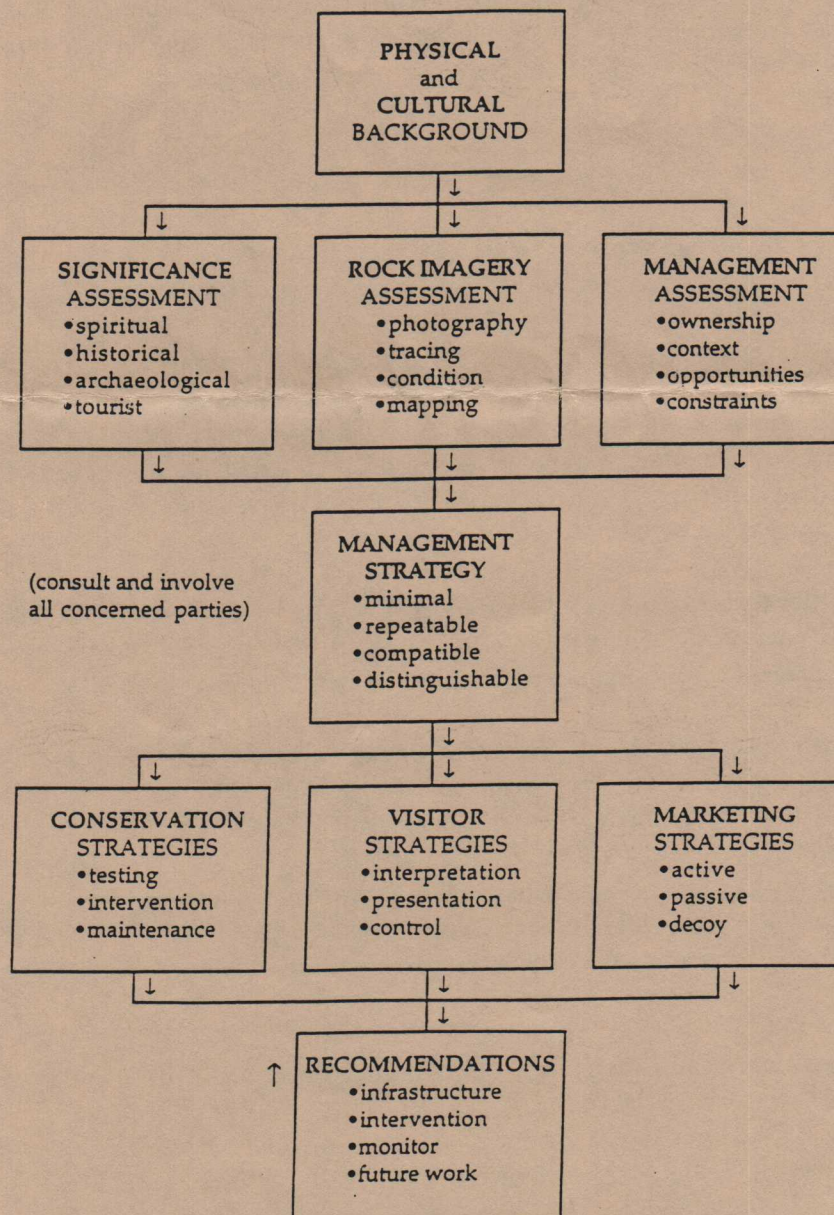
PHYSICAL
and
CULTURAL
BACKGROUND

SIGNIFICANCE ASSESSMENT
•spiritual
•historical
•archaeological
•tourist

ROCK IMAGERY ASSESSMENT
•photography
•tracing
•condition
•mapping

MANAGEMENT ASSESSMENT
•ownership
•context
•opportunities
•constraints

(consult and involve all concerned parties)

MANAGEMENT STRATEGY
•minimal
•repeatable
•compatible
•distinguishable

CONSERVATION STRATEGIES
•testing
•intervention
•maintenance

VISITOR STRATEGIES
•interpretation
•presentation
•control

MARKETING STRATEGIES
•active
•passive
•decoy

RECOMMENDATIONS
•infrastructure
•intervention
•monitor
•future work